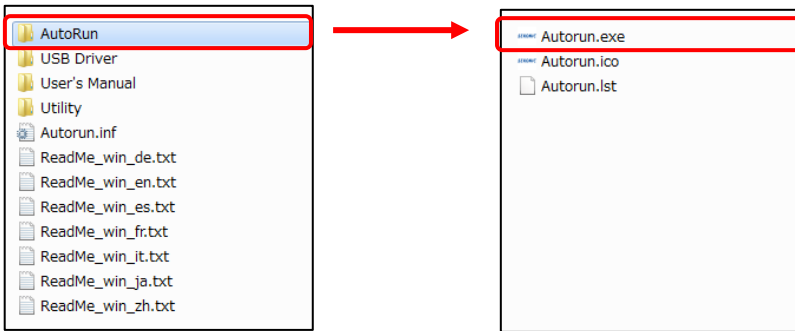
AutoRun
USB Driver
User's Manual
Utility
Autorun.inf
ReadMe_win_de.txt
ReadMe_win_en.txt
ReadMe_win_es.txt
ReadMe_win_fr.txt
ReadMe_win_it.txt
ReadMe_win_ja.txt
ReadMe_win_zh.txt

Autorun.exe
Autorun.ico
Autorun.lst